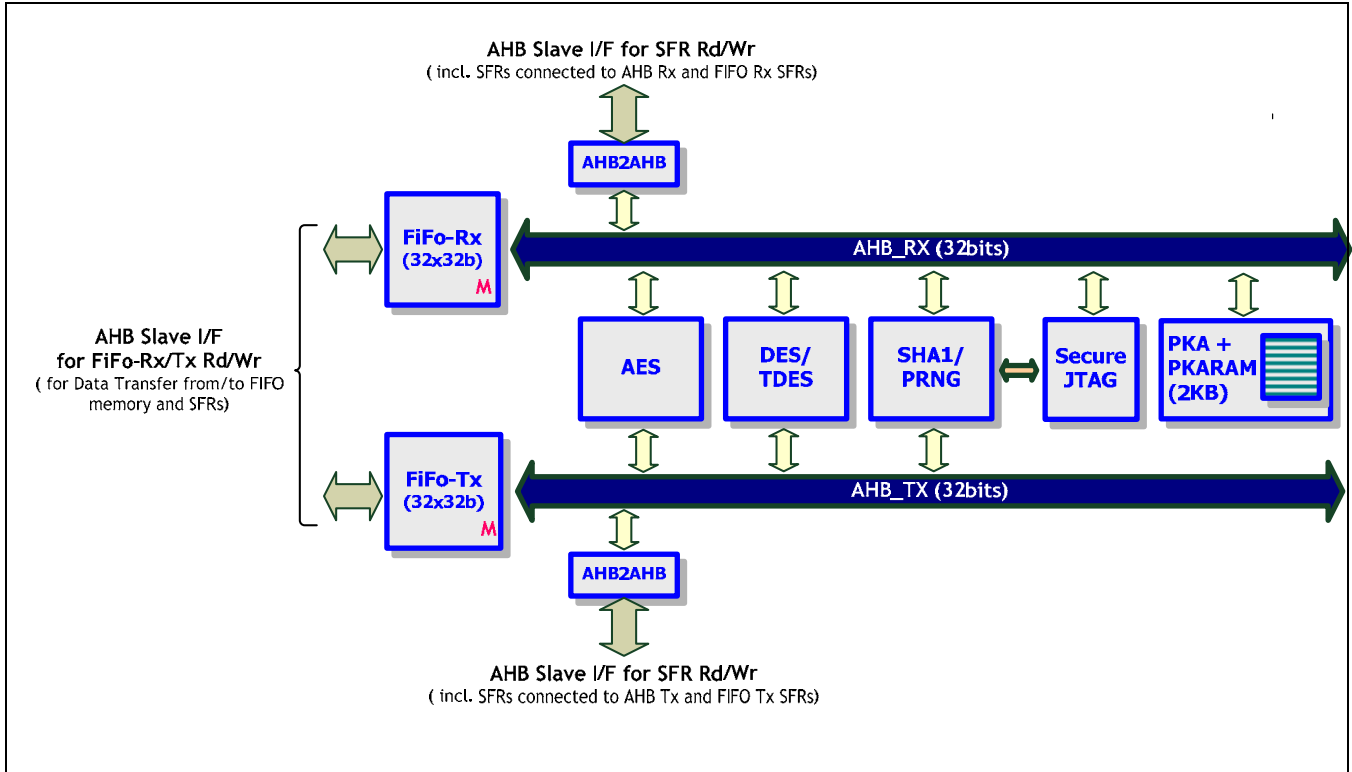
AHB Slave I/F for SFR Rd/Wr
( incl. SFRs connected to AHB Rx and FIFO Rx SFRs)

AHB2AHB

FiFo-Rx
(32x32b)
M

AHB_RX (32bits)

AHB Slave I/F
for FiFo-Rx/Tx Rd/Wr
( for Data Transfer from/to FIFO memory and SFRs)

AES

DES/
TDES

SHA1/
PRNG

Secure
JTAG

PKA +
PKARAM
(2KB)

FiFo-Tx
(32x32b)
M

AHB_TX (32bits)

AHB2AHB

AHB Slave I/F for SFR Rd/Wr
( incl. SFRs connected to AHB Tx and FIFO Tx SFRs)